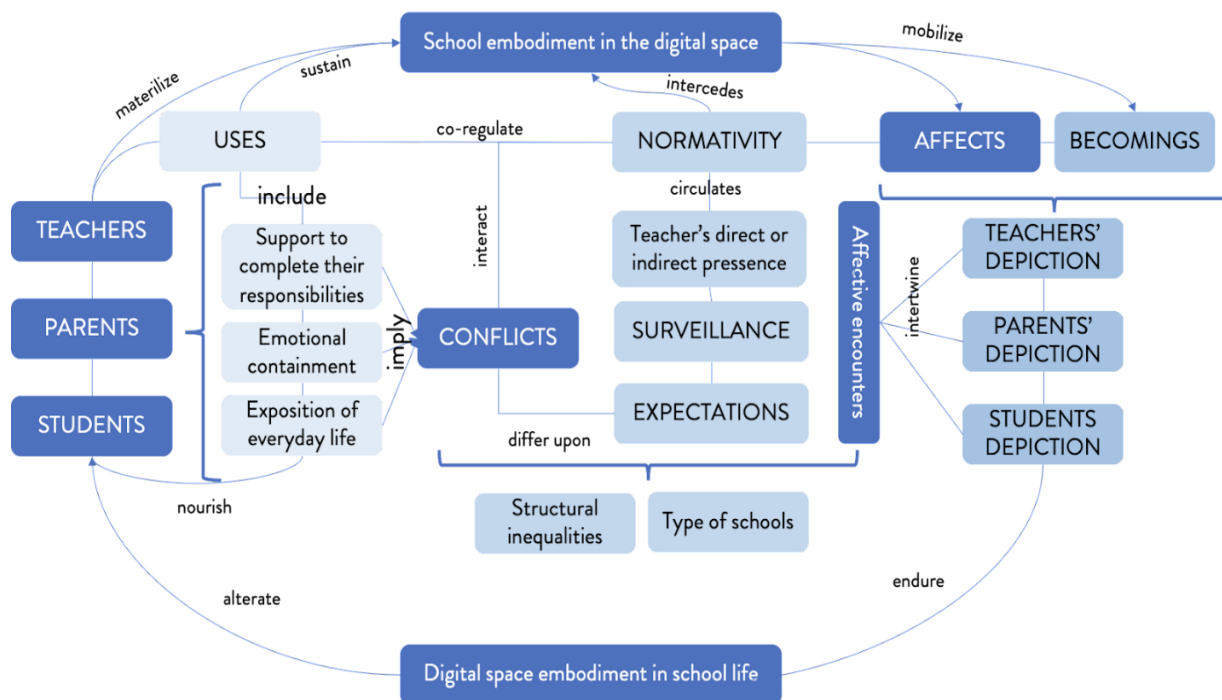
School embodiment in the digital space

mobilize

materilize

sustain

intercedes

USES

co-regulate

NORMATIVITY

AFFECTS

BECOMINGS

include

circulates

TEACHERS

interact

Support to complete their responsibilities

Teacher's direct or indirect pressence

Affective encounters

TEACHERS' DEPICTION

intertwine

PARENTS

Emotional containment

imply

CONFLICTS

SURVEILLANCE

PARENTS' DEPICTION

STUDENTS

Exposition of everyday life

EXPECTATIONS

STUDENTS DEPICTION

differ upon

nourish

Structural inequalities

Type of schools

alterate

endure

Digital space embodiment in school life